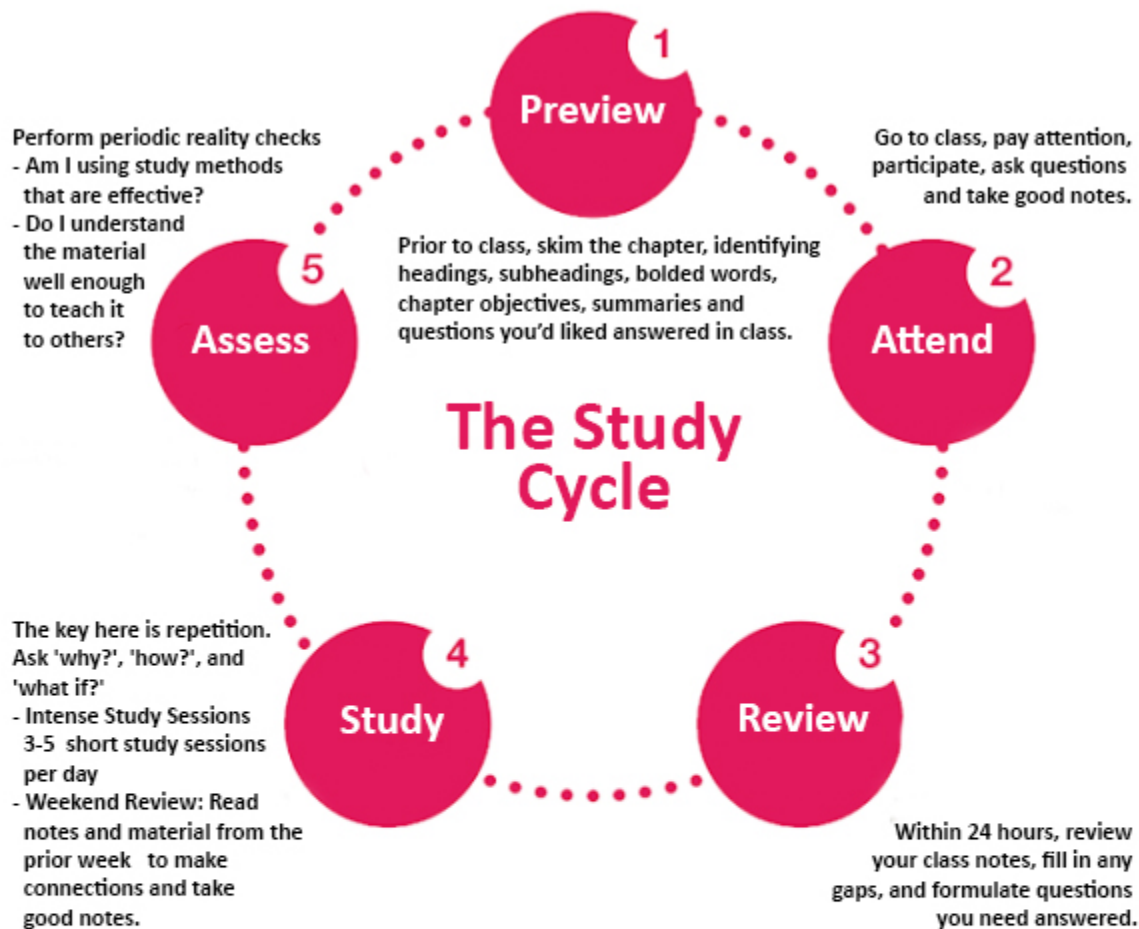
1
Preview

Perform periodic reality checks
- Am I using study methods that are effective?
- Do I understand the material well enough to teach it to others?

Go to class, pay attention, participate, ask questions and take good notes.

Prior to class, skim the chapter, identifying headings, subheadings, bolded words, chapter objectives, summaries and questions you'd liked answered in class.

5
Assess

2
Attend

The Study Cycle

The key here is repetition. Ask 'why?', 'how?', and 'what if?'
- Intense Study Sessions 3-5 short study sessions per day
- Weekend Review: Read notes and material from the prior week to make connections and take good notes.

4
Study

3
Review

Within 24 hours, review your class notes, fill in any gaps, and formulate questions you need answered.